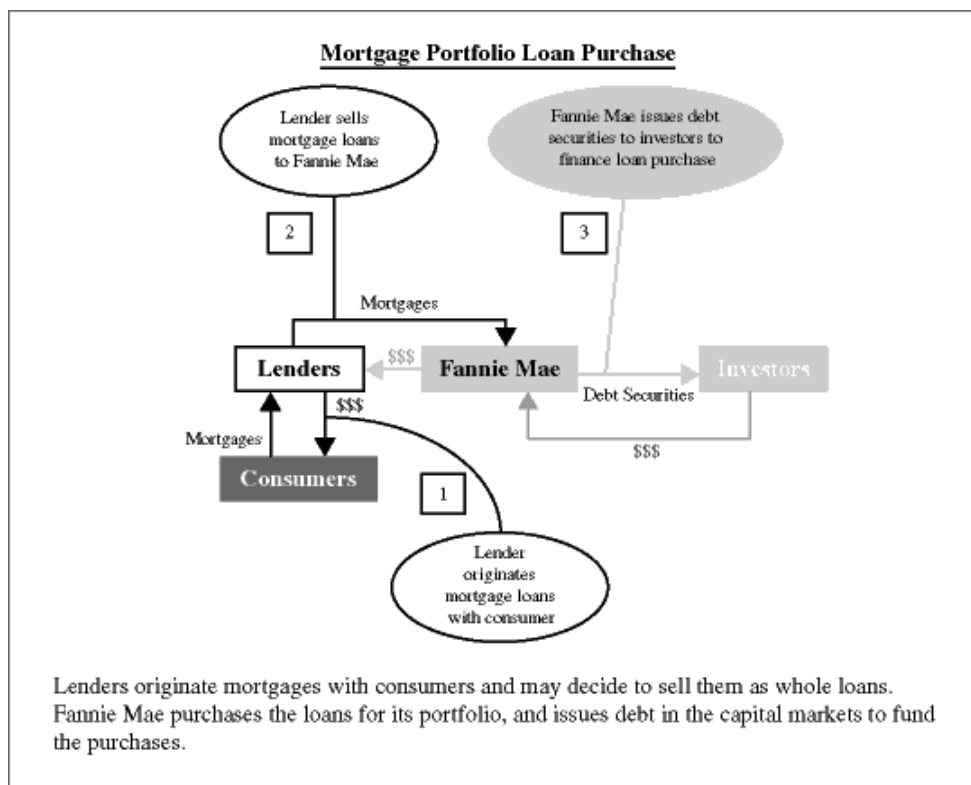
Mortgage Portfolio Loan Purchase

Lender sells mortgage loans to Fannie Mae

Fannie Mae issues debt securities to investors to finance loan purchase

2

3

Mortgages

Lenders

$$$

Fannie Mae

Investors

Debt Securities

$$$

Mortgages

$$$

Consumers

1

Lender originates mortgage loans with consumer

Lenders originate mortgages with consumers and may decide to sell them as whole loans. Fannie Mae purchases the loans for its portfolio, and issues debt in the capital markets to fund the purchases.